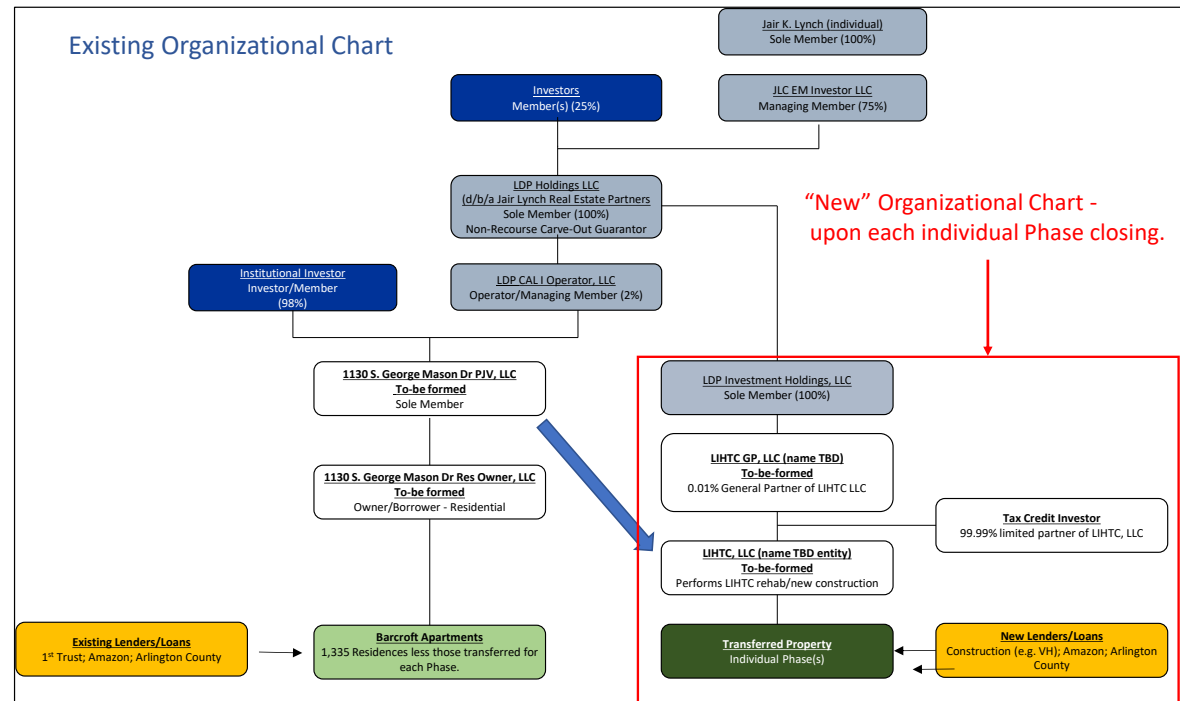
Existing Organizational Chart

Jair K. Lynch (individual)
Sole Member (100%)

Investors
Member(s) (25%)

JLC EM Investor LLC
Managing Member (75%)

LDP Holdings LLC
(d/b/a Jair Lynch Real Estate Partners
Sole Member (100%)
Non-Recourse Carve-Out Guarantor

"New" Organizational Chart - upon each individual Phase closing.

Institutional Investor
Investor/Member
(98%)

LDP CAL I Operator, LLC
Operator/Managing Member (2%)

1130 S. George Mason Dr PJV, LLC
To-be formed
Sole Member

LDP Investment Holdings, LLC
Sole Member (100%)

LIHTC GP, LLC (name TBD)
To-be-formed
0.01% General Partner of LIHTC LLC

1130 S. George Mason Dr Res Owner, LLC
To-be formed
Owner/Borrower - Residential

Tax Credit Investor
99.99% limited partner of LIHTC, LLC

LIHTC, LLC (name TBD entity)
To-be-formed
Performs LIHTC rehab/new construction

Existing Lenders/Loans
1$^{st}$ Trust; Amazon; Arlington County

Barcroft Apartments
1,335 Residences less those transferred for each Phase.

Transferred Property
Individual Phase(s)

New Lenders/Loans
Construction (e.g. VH); Amazon; Arlington County